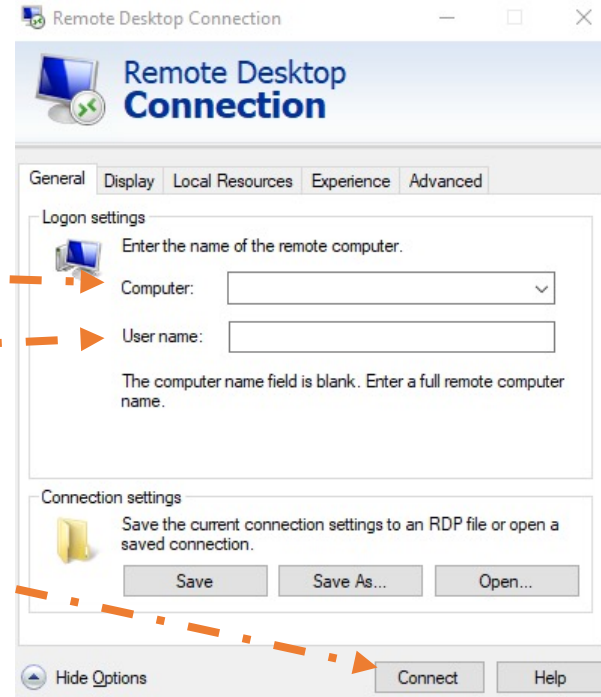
Remote Desktop Connection

Remote Desktop
Connection

General | Display | Local Resources | Experience | Advanced

Logon settings

Enter the name of the remote computer.

Computer:

User name:

The computer name field is blank. Enter a full remote computer name.

Connection settings

Save the current connection settings to an RDP file or open a saved connection.

Save | Save As... | Open...

Hide Options

Connect | Help